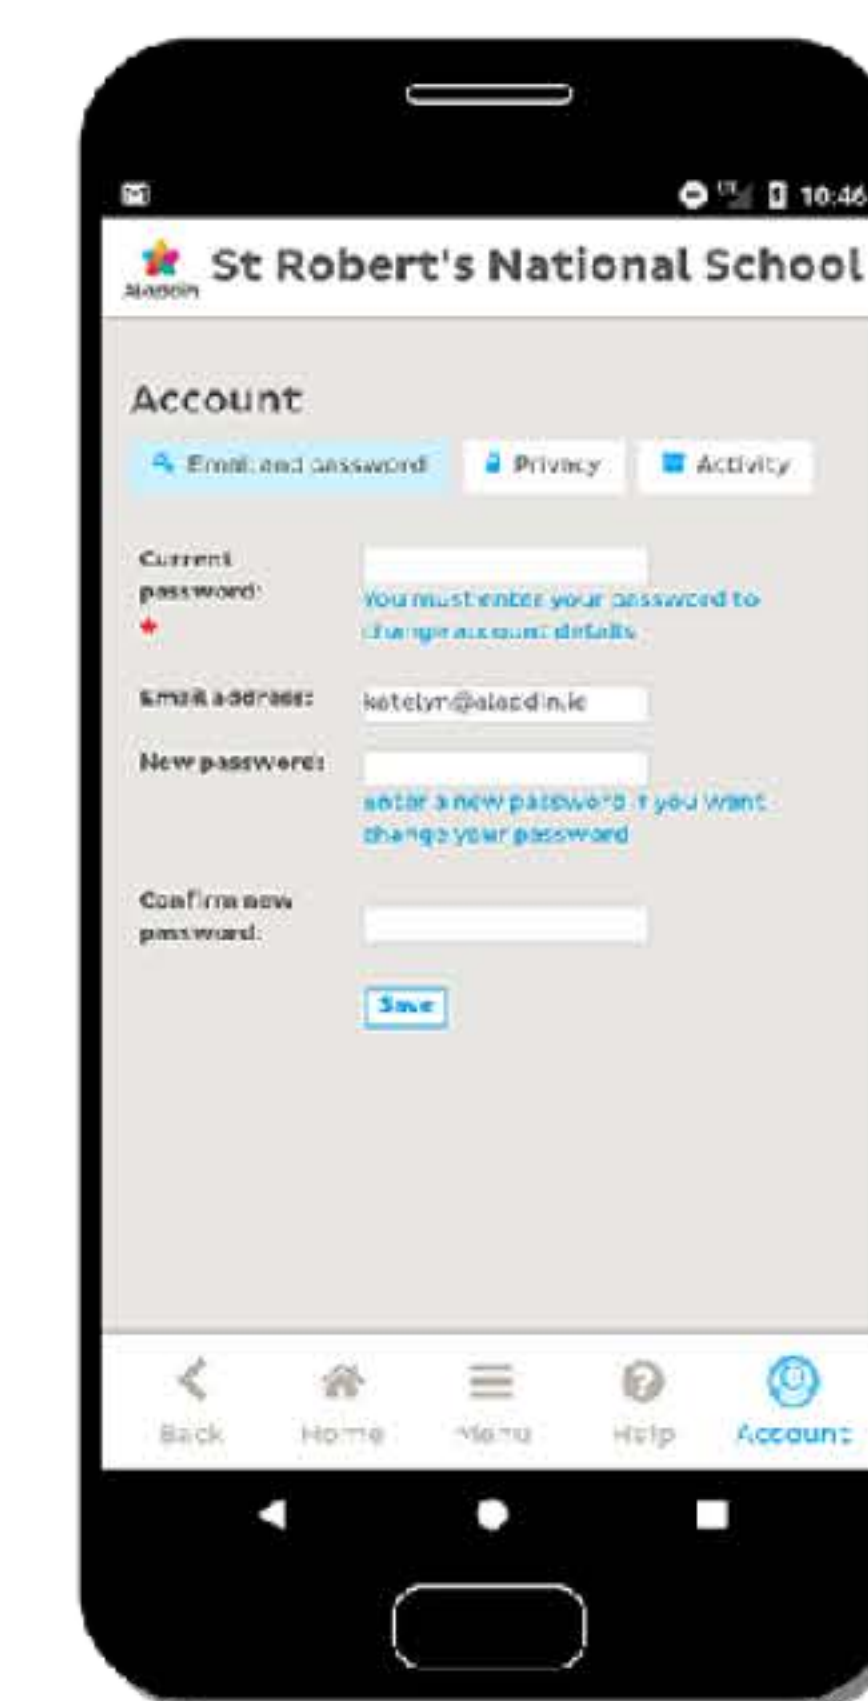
10:46

Aladdin St Robert's National School

Account

Email and password Privacy Activity

Current password: *

You must enter your password to change account details

Email address: katelyn@aladdin.ie

New password:

enter a new password if you want change your password

Confirm new password:

Save

Back Home Menu Help Account